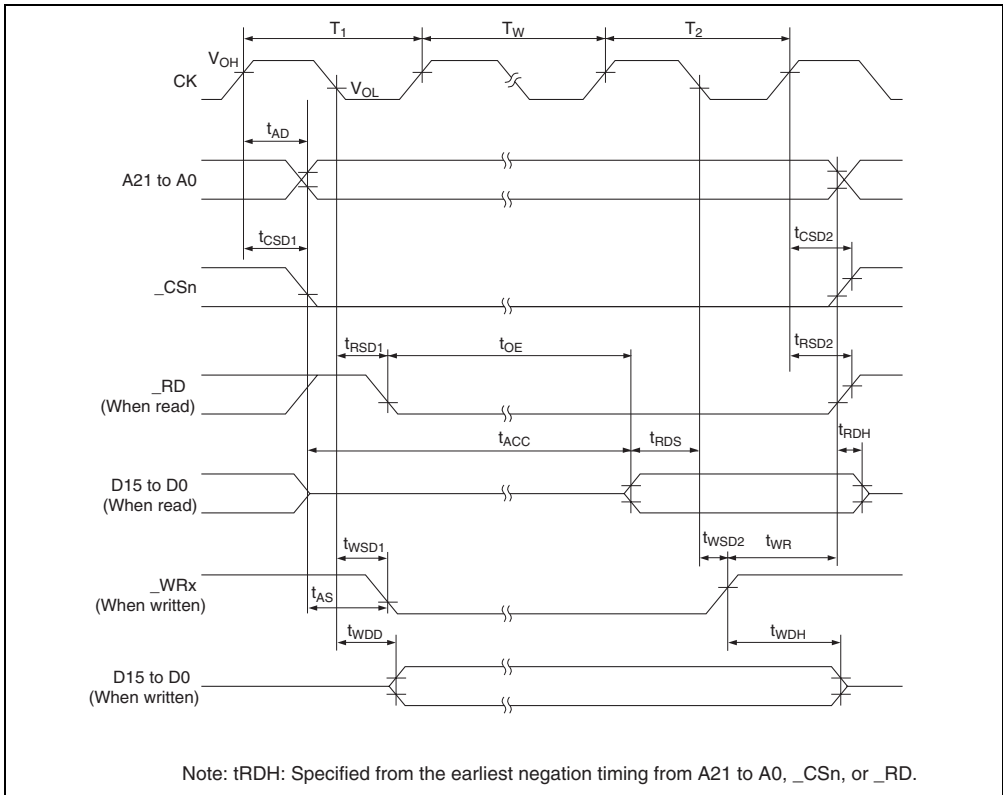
$T_1$ $T_W$ $T_2$

$V_{OH}$

CK

$V_{OL}$

$t_{AD}$

A21 to A0

$t_{CSD1}$

$t_{CSD2}$

_CSn

$t_{RSD1}$

$t_{OE}$

$t_{RSD2}$

_RD
(When read)

$t_{ACC}$

$t_{RDS}$

$t_{RDH}$

D15 to D0
(When read)

$t_{WSD1}$

$t_{WSD2}$

$t_{WR}$

_WRx
(When written)

$t_{AS}$

$t_{WDD}$

$t_{WDH}$

D15 to D0
(When written)

Note: tRDH: Specified from the earliest negation timing from A21 to A0, _CSn, or _RD.